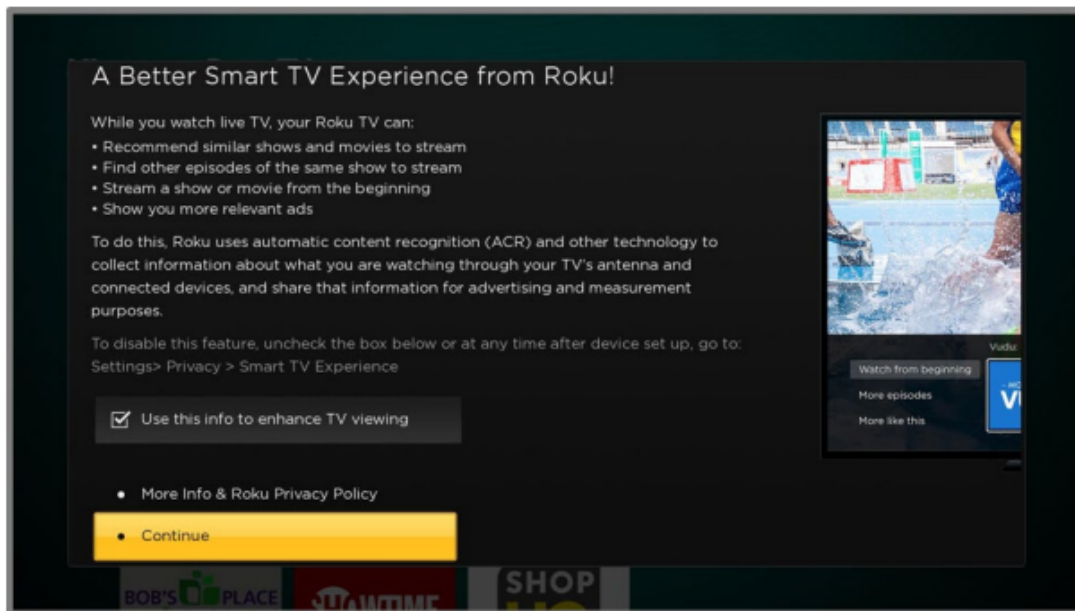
A Better Smart TV Experience from Roku!

While you watch live TV, your Roku TV can:
• Recommend similar shows and movies to stream
• Find other episodes of the same show to stream
• Stream a show or movie from the beginning
• Show you more relevant ads

To do this, Roku uses automatic content recognition (ACR) and other technology to collect information about what you are watching through your TV's antenna and connected devices, and share that information for advertising and measurement purposes.

To disable this feature, uncheck the box below or at any time after device set up, go to: Settings> Privacy > Smart TV Experience

☑ Use this info to enhance TV viewing

• More Info & Roku Privacy Policy

• Continue

Vudu
Watch from beginning
More episodes
More like this
VI

BOB'S PLACE
SHOWTIME
SHOP HQ